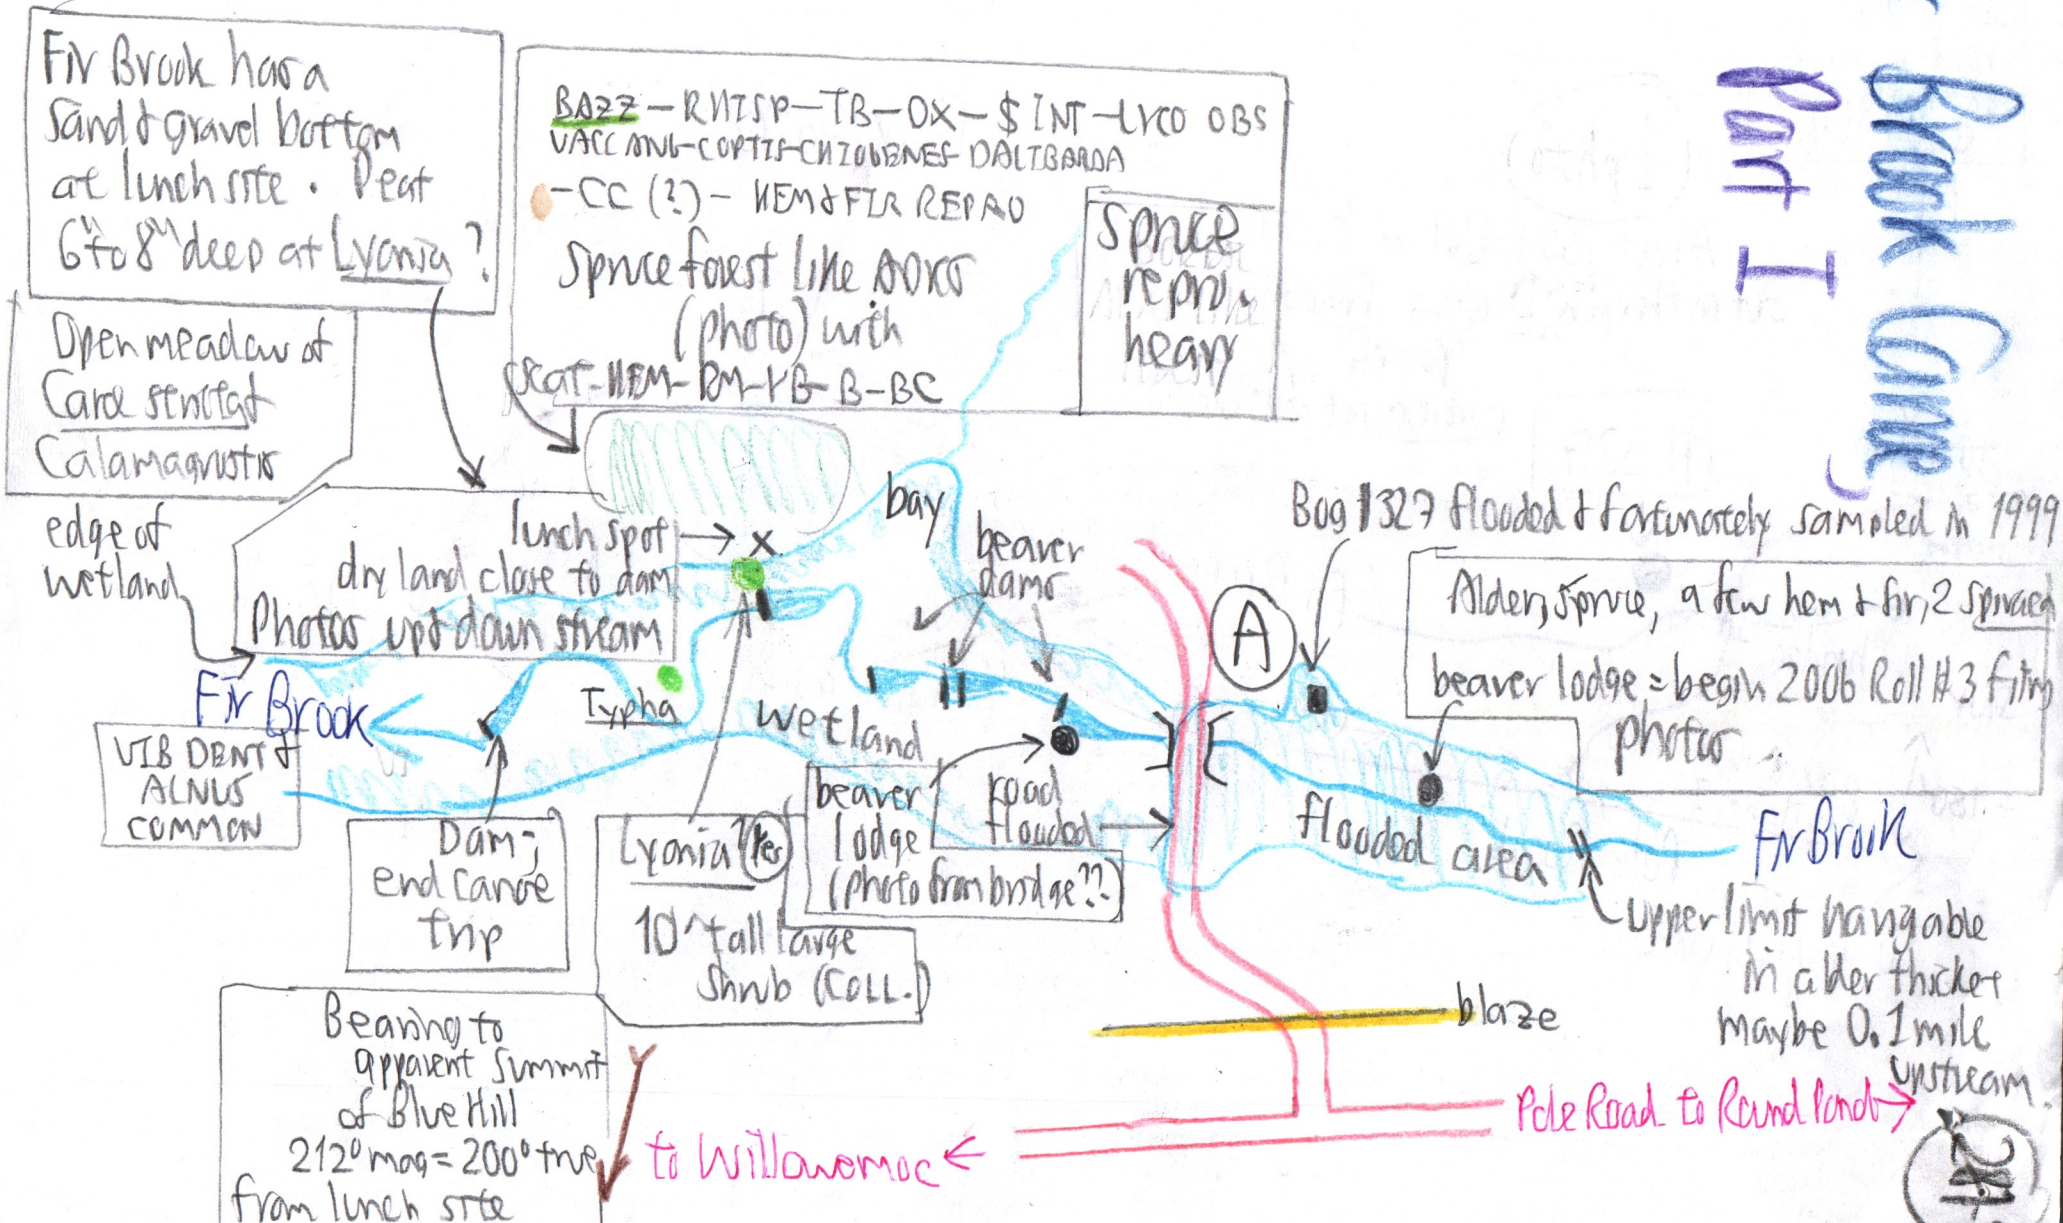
Brook Canoe
Part I

Fir Brook has a sand & gravel bottom at lunch site. Peat 6" to 8" deep at Lyonia?

BAZZ – RHTSP – TB – OX – $ INT – LYCO OBS
VACC ANG – COPTIS – CHIOGENES – DALIBARDA
– CC (?) – HEM & FIR REPRO
Spruce forest like AOKs (photo) with peat – HEM – RM – YB – B – BC

Spruce repro. heavy

Open meadow of Carex stricta & Calamagrostis

edge of wetland

lunch spot → x
dry land close to dam
Photos up & down stream

bay

beaver dams

Bog #327 flooded & fortunately sampled in 1999

A

Alder, spruce, a few hem & fir, 2 Spiraea
beaver lodge = begin 2006 Roll #3 film photos

Fir Brook

VIB DENT & ALNUS COMMON

Typha

wetland

Dam; end canoe trip

Lyonia Yes
10' tall large shrub (COLL.)

beaver lodge (photo from bridge??)

road flooded

flooded area

Fir Brook

upper limit navigable in alder thicket maybe 0.1 mile upstream

blaze

Bearing to apparent summit of Blue Hill
212° mag = 200° true from lunch site

to Willowemoc ←

Pole Road to Round Pond →

24